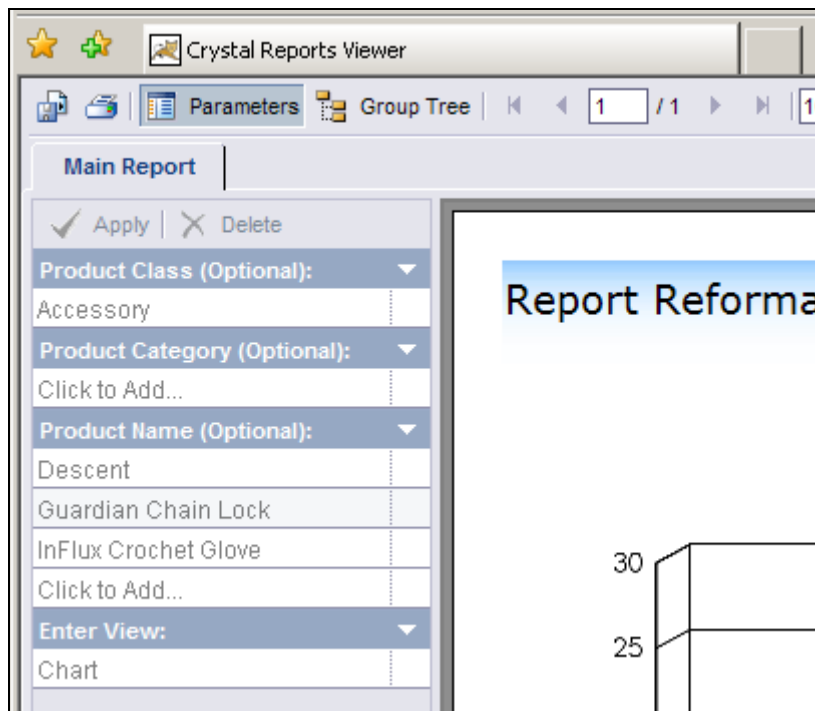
Crystal Reports Viewer

Parameters Group Tree 1 / 1 1

Main Report

Apply Delete

Product Class (Optional):
Accessory
Product Category (Optional):
Click to Add...
Product Name (Optional):
Descent
Guardian Chain Lock
InFlux Crochet Glove
Click to Add...
Enter View:
Chart

Report Reforma

30
25